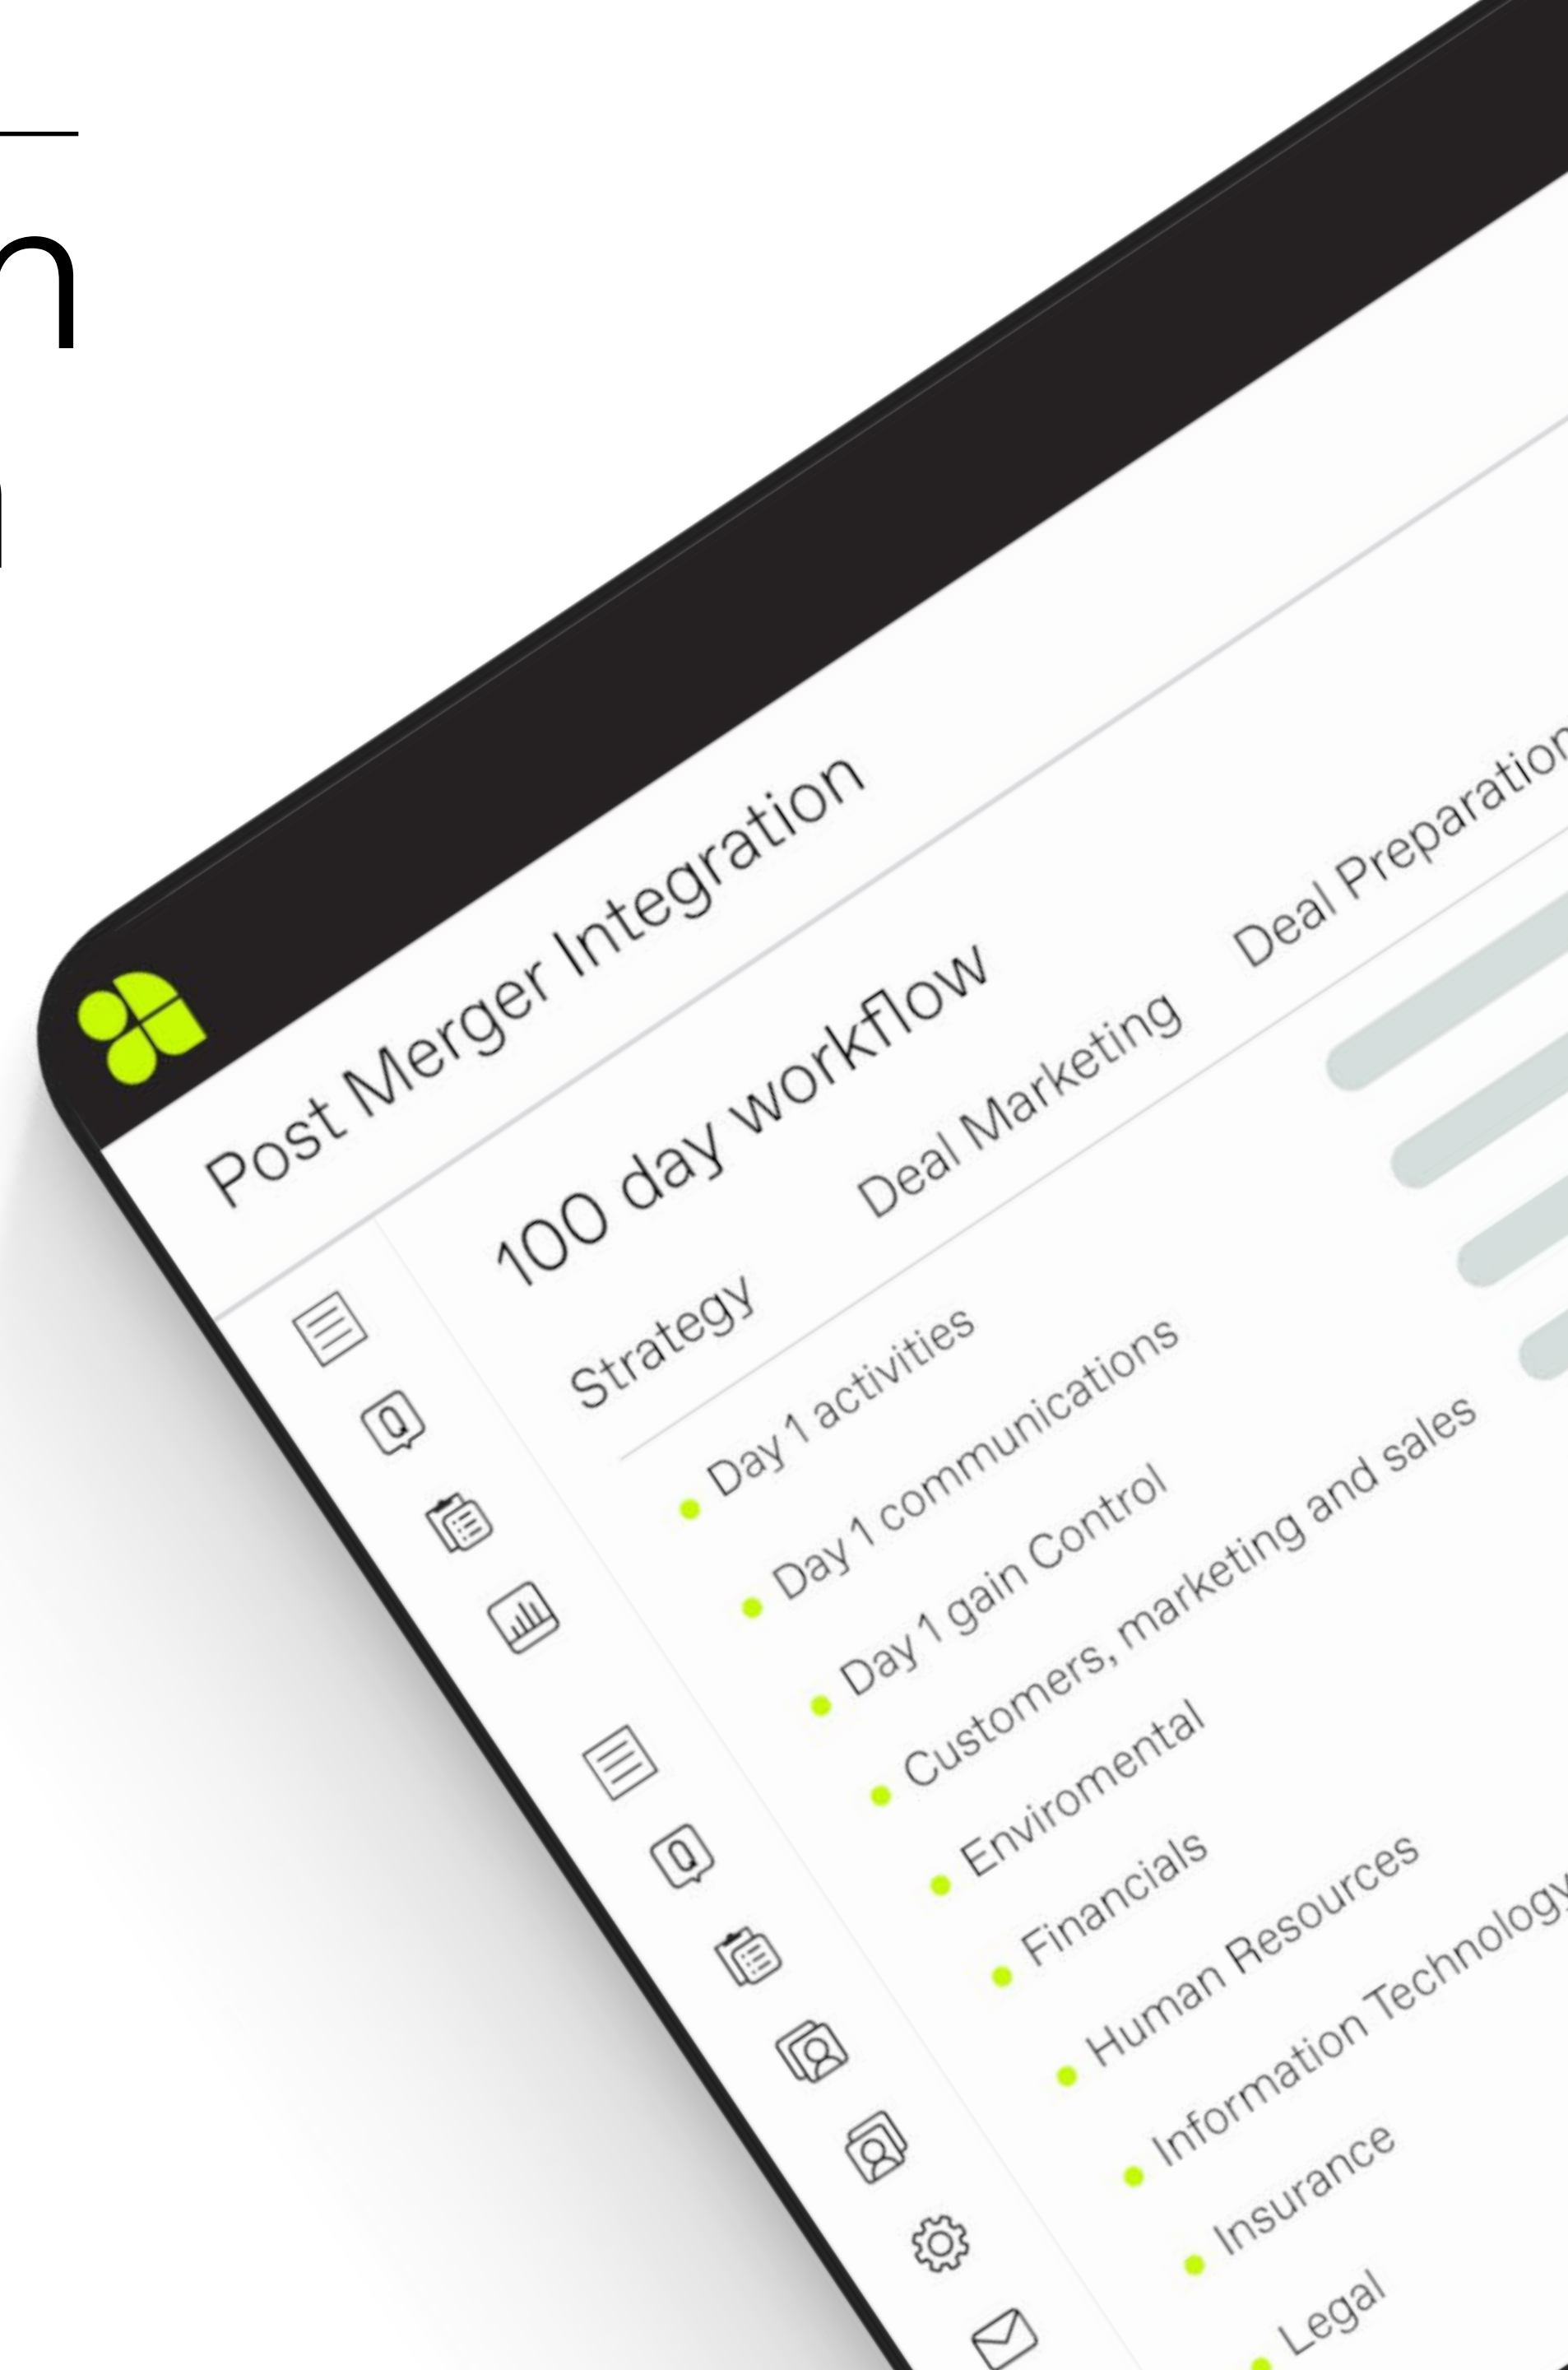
Post Merger Integration

100 day workflow

Strategy Deal Marketing Deal Preparation

- Day 1 activities
- Day 1 communications
- Day 1 gain Control
- Customers, marketing and sales
- Enviromental
- Financials
- Human Resources
- Information Technology
- Insurance
- Legal